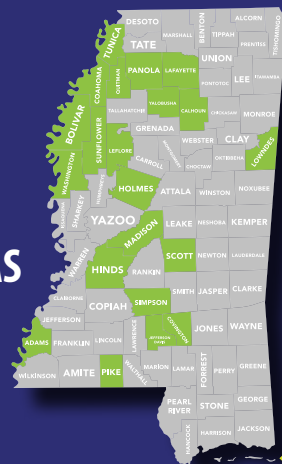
DESOTO
TUNICA
TATE
MARSHALL
BENTON
ALCORN
TIPPAH
PRENTISS
TISHOMINGO
PANOLA
LAFAYETTE
UNION
PONTOTOC
LEE
ITAWAMBA
COAHOMA
QUITMAN
TALLAHATCHIE
YALOBUSHA
CALHOUN
CHICKASAW
MONROE
BOLIVAR
SUNFLOWER
GRENADA
CLAY
LEFLORE
CARROLL
WEBSTER
MONTGOMERY
CHOCTAW
OKTIBBEHA
LOWNDES
WASHINGTON
HUMPHREYS
HOLMES
ATTALA
WINSTON
NOXUBEE
SHARKEY
YAZOO
ISSAQUENA
MADISON
LEAKE
NESHOBA
KEMPER
WARREN
HINDS
SCOTT
NEWTON
LAUDERDALE
RANKIN
CLAIBORNE
COPIAH
SIMPSON
SMITH
JASPER
CLARKE
JEFFERSON
COVINGTON
JEFFERSON DAVIS
LAWRENCE
JONES
WAYNE
ADAMS
FRANKLIN
LINCOLN
WILKINSON
AMITE
PIKE
WALTHALL
MARION
LAMAR
FORREST
PERRY
GREENE
PEARL RIVER
STONE
GEORGE
HANCOCK
HARRISON
JACKSON
AS